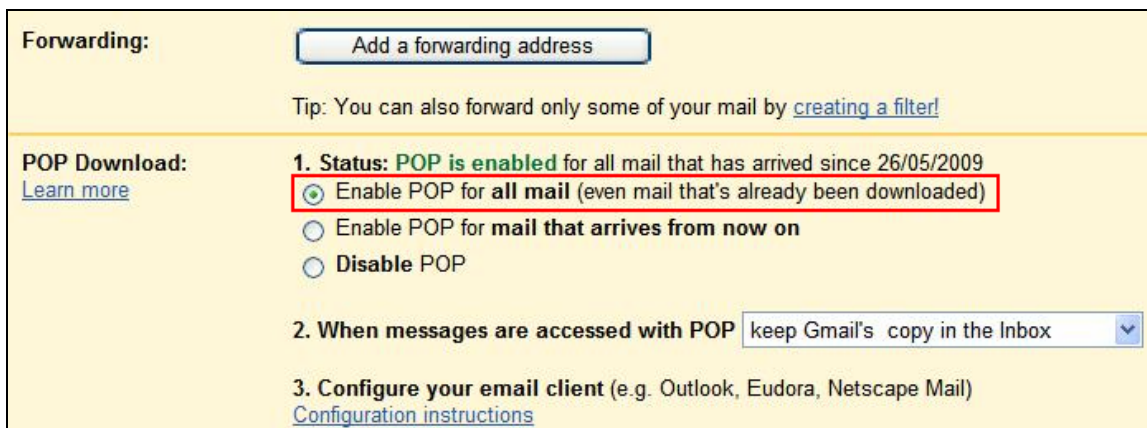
Forwarding:

Add a forwarding address

Tip: You can also forward only some of your mail by creating a filter!

POP Download:
Learn more

1. Status: POP is enabled for all mail that has arrived since 26/05/2009

Enable POP for all mail (even mail that's already been downloaded)

Enable POP for mail that arrives from now on

Disable POP

2. When messages are accessed with POP keep Gmail's copy in the Inbox

3. Configure your email client (e.g. Outlook, Eudora, Netscape Mail)
Configuration instructions